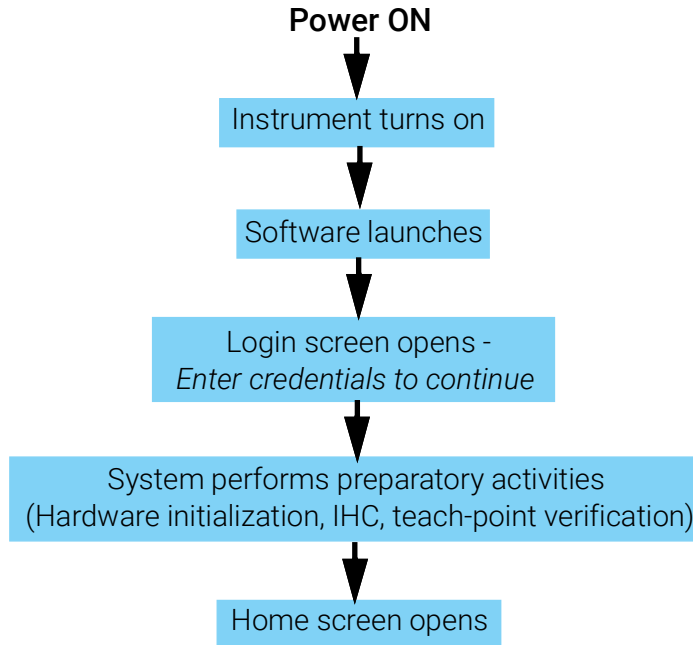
Power ON

Instrument turns on

Software launches

Login screen opens -
*Enter credentials to continue*

System performs preparatory activities
(Hardware initialization, IHC, teach-point verification)

Home screen opens